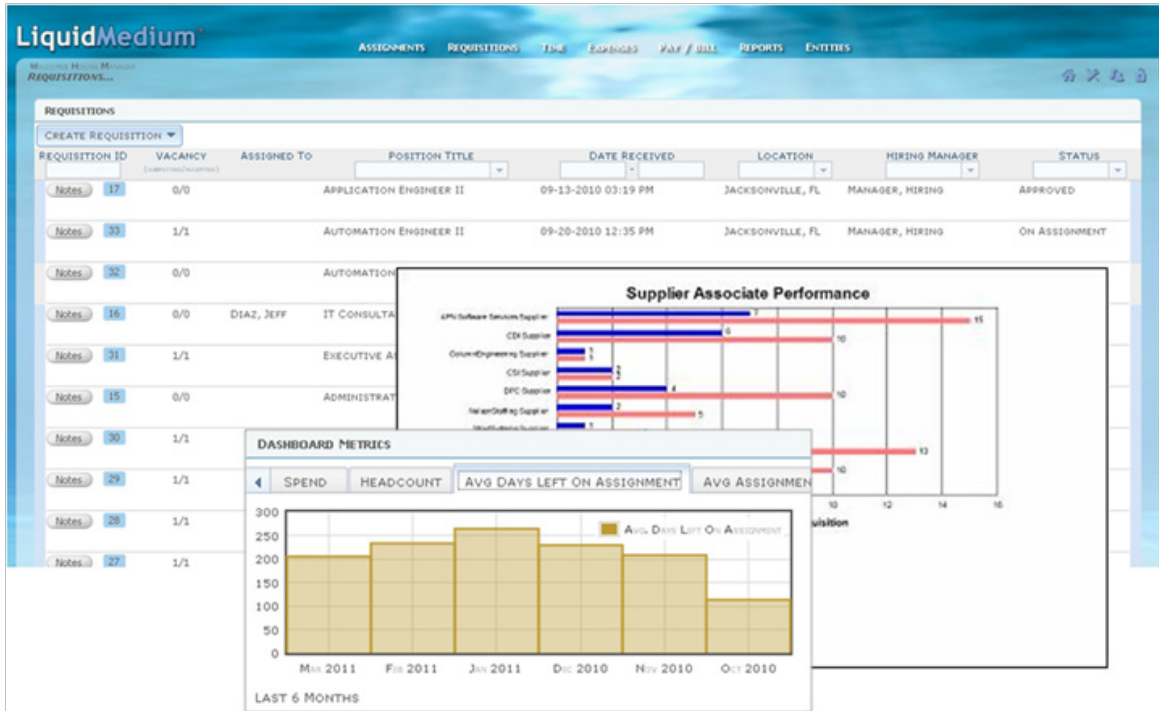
LiquidMedium

Assignments Requisitions Time Expenses Pay / Bill Reports Entities

Welcome Hiring Manager
Requisitions...

Requisitions

Create Requisition

| Requisition ID | Vacancy | Assigned To | Position Title | Date Received | Location | Hiring Manager | Status |
|---|---|---|---|---|---|---|---|
| Notes 17 | 0/0 | | Application Engineer II | 09-13-2010 03:19 PM | Jacksonville, FL | Manager, Hiring | Approved |
| Notes 33 | 1/1 | | Automation Engineer II | 09-20-2010 12:35 PM | Jacksonville, FL | Manager, Hiring | On Assignment |
| Notes 32 | 0/0 | | Automation | | | | |
| Notes 16 | 0/0 | Diaz, Jeff | IT Consulta | | | | |
| Notes 31 | 1/1 | | Executive A | | | | |
| Notes 15 | 0/0 | | Administrat | | | | |
| Notes 30 | 1/1 | | | | | | |
| Notes 29 | 1/1 | | | | | | |
| Notes 28 | 1/1 | | | | | | |
| Notes 27 | 1/1 | | | | | | |

Supplier Associate Performance

APN Software Services Supplier 7 15
CDI Supplier 6 10
ColumnEngineering Supplier 1 1
CSI Supplier 2 2
DPC Supplier 4 10
NelsonStaffing Supplier 2 5
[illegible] 1
13
10
10 12 14 16
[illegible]uisition

Dashboard Metrics

Spend | Headcount | Avg Days Left On Assignment | Avg Assignmen

Avg. Days Left On Assignment

300
250
200
150
100
50
0

Mar 2011 Feb 2011 Jan 2011 Dec 2010 Nov 2010 Oct 2010

Last 6 Months